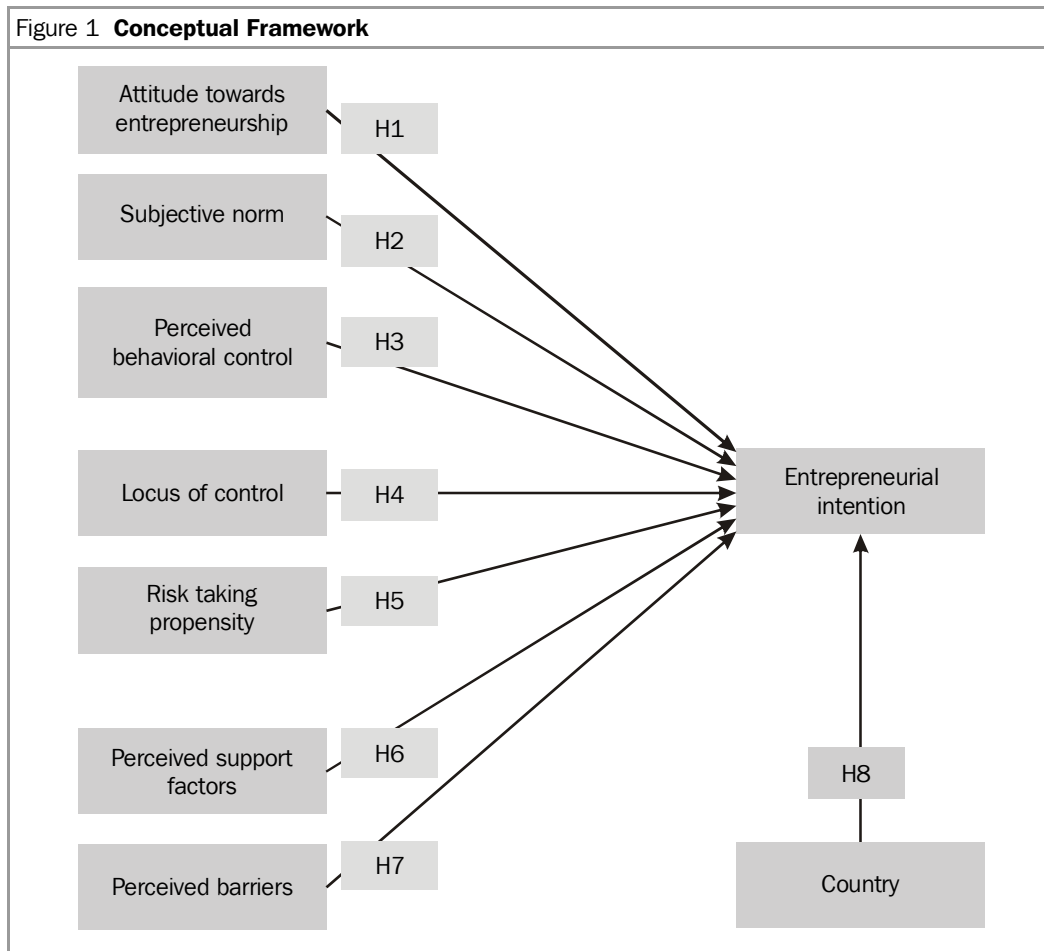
Figure 1 **Conceptual Framework**

Attitude towards entrepreneurship

H1

Subjective norm

H2

Perceived behavioral control

H3

Locus of control

H4

Risk taking propensity

H5

Perceived support factors

H6

Perceived barriers

H7

Entrepreneurial intention

H8

Country